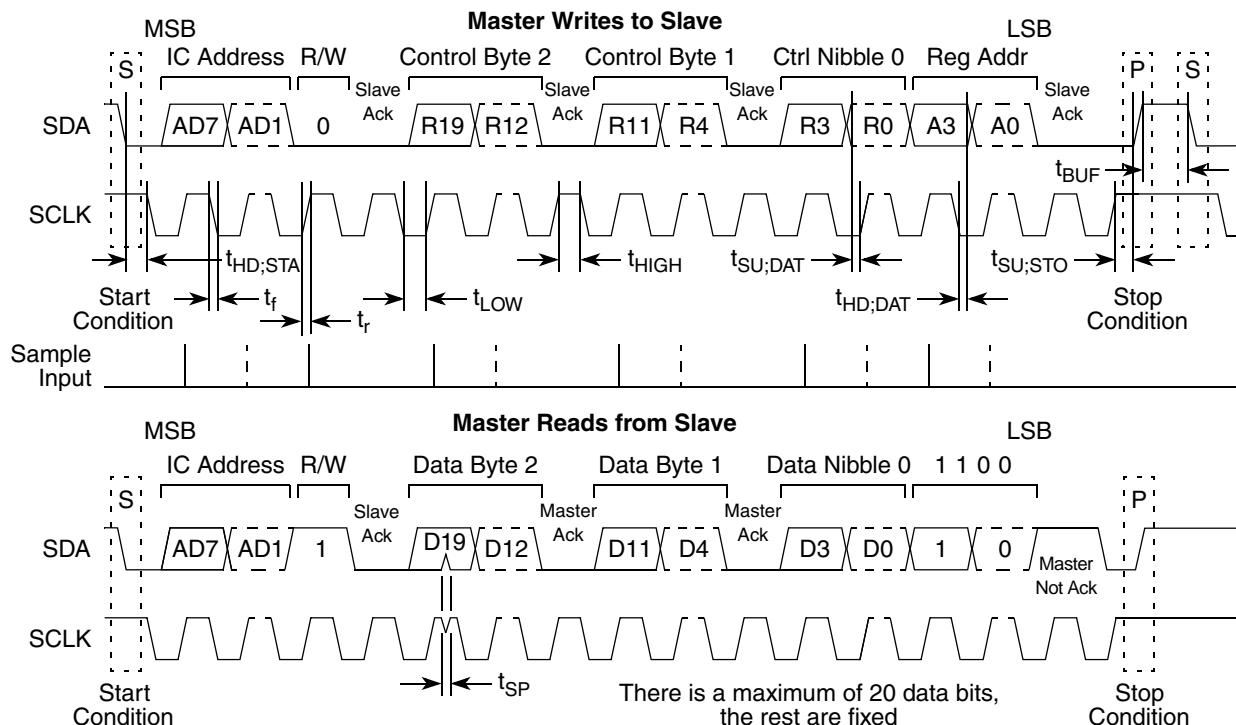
Master Writes to Slave

MSB

LSB

S

IC Address

R/W

Control Byte 2

Control Byte 1

Ctrl Nibble 0

Reg Addr

P

S

SDA

AD7

AD1

0

Slave Ack

R19

R12

Slave Ack

R11

R4

Slave Ack

R3

R0

A3

A0

Slave Ack

$t_{BUF}$

SCLK

$t_{HD;STA}$

$t_{HIGH}$

$t_{SU;DAT}$

$t_{SU;STO}$

Start Condition

$t_f$

$t_r$

$t_{LOW}$

$t_{HD;DAT}$

Stop Condition

Sample Input

Master Reads from Slave

MSB

LSB

IC Address

R/W

Data Byte 2

Data Byte 1

Data Nibble 0

1 1 0 0

S

P

SDA

AD7

AD1

1

Slave Ack

D19

D12

Master Ack

D11

D4

Master Ack

D3

D0

1

0

Master Not Ack

SCLK

Start Condition

$t_{SP}$

There is a maximum of 20 data bits, the rest are fixed

Stop Condition